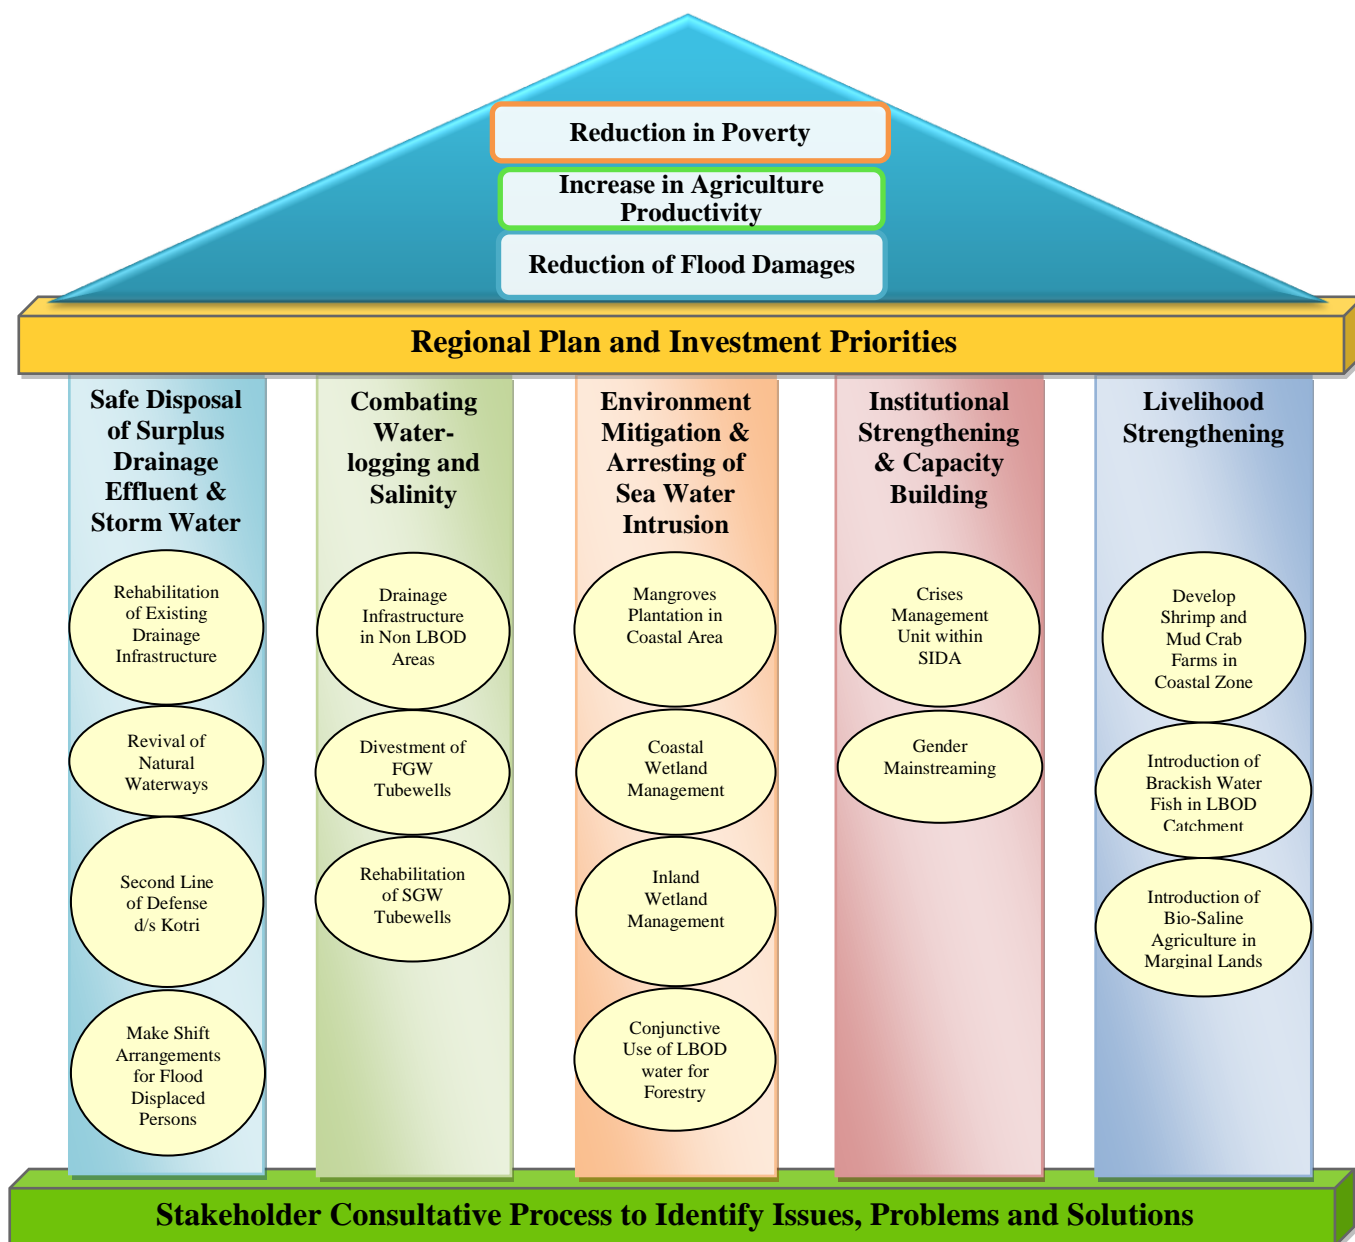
Reduction in Poverty

Increase in Agriculture Productivity

Reduction of Flood Damages

Regional Plan and Investment Priorities

Safe Disposal of Surplus Drainage Effluent & Storm Water

Rehabilitation of Existing Drainage Infrastructure

Revival of Natural Waterways

Second Line of Defense d/s Kotri

Make Shift Arrangements for Flood Displaced Persons

Combating Water-logging and Salinity

Drainage Infrastructure in Non LBOD Areas

Divestment of FGW Tubewells

Rehabilitation of SGW Tubewells

Environment Mitigation & Arresting of Sea Water Intrusion

Mangroves Plantation in Coastal Area

Coastal Wetland Management

Inland Wetland Management

Conjunctive Use of LBOD water for Forestry

Institutional Strengthening & Capacity Building

Crises Management Unit within SIDA

Gender Mainstreaming

Livelihood Strengthening

Develop Shrimp and Mud Crab Farms in Coastal Zone

Introduction of Brackish Water Fish in LBOD Catchment

Introduction of Bio-Saline Agriculture in Marginal Lands

Stakeholder Consultative Process to Identify Issues, Problems and Solutions